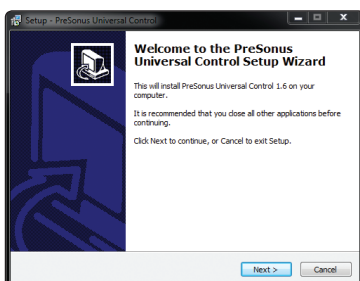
Setup - PreSonus Universal Control

Welcome to the PreSonus Universal Control Setup Wizard

This will install PreSonus Universal Control 1.6 on your computer.

It is recommended that you close all other applications before continuing.

Click Next to continue, or Cancel to exit Setup.

Next >

Cancel